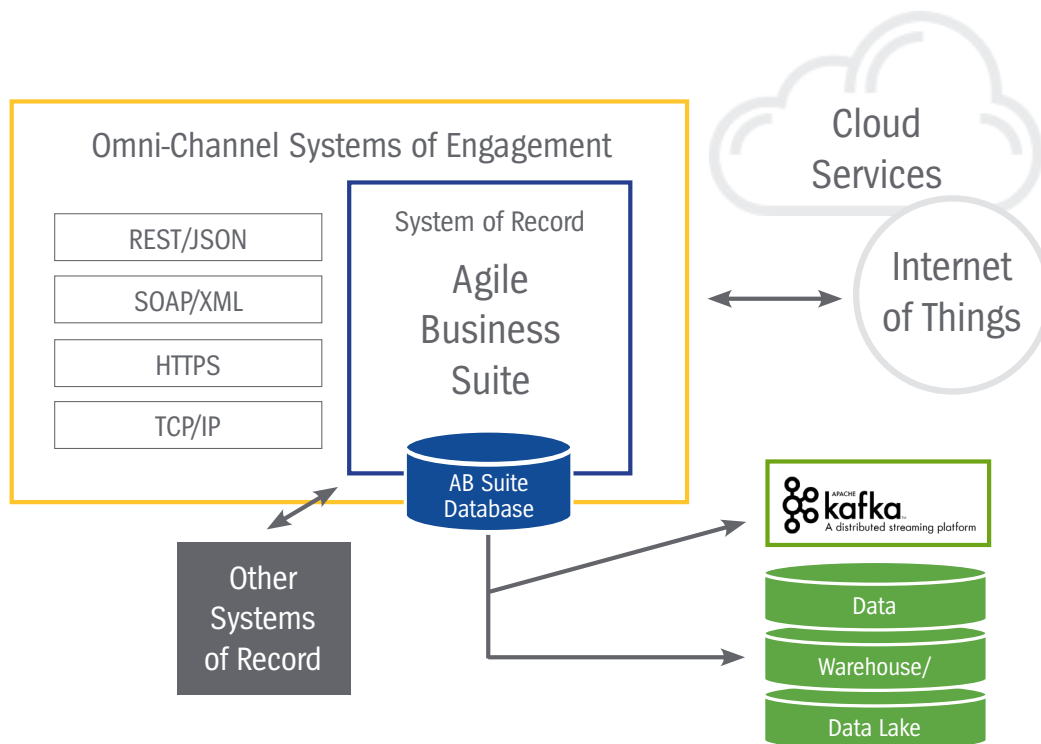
Omni-Channel Systems of Engagement

REST/JSON

SOAP/XML

HTTPS

TCP/IP

System of Record

Agile Business Suite

AB Suite Database

Cloud Services

Internet of Things

Other Systems of Record

APACHE kafka A distributed streaming platform

Data

Warehouse/

Data Lake